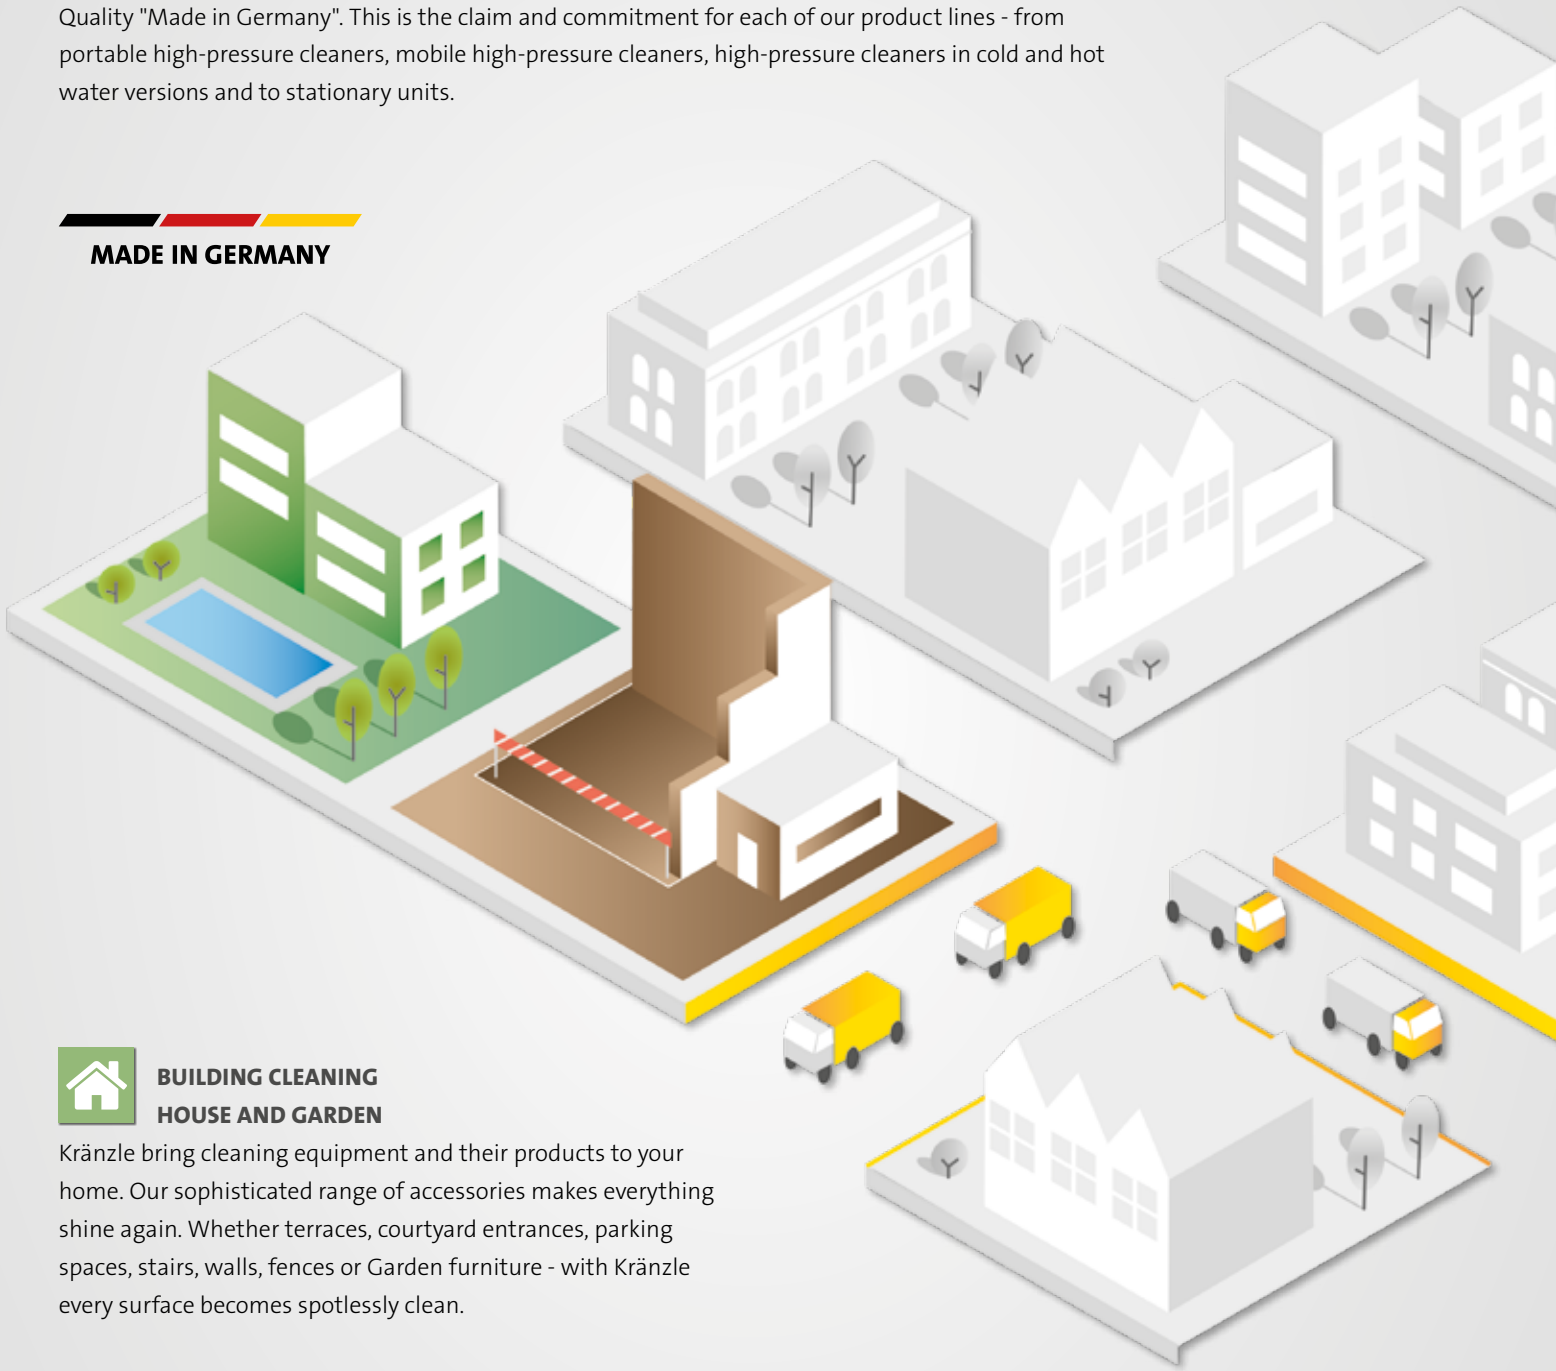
Quality "Made in Germany". This is the claim and commitment for each of our product lines - from portable high-pressure cleaners, mobile high-pressure cleaners, high-pressure cleaners in cold and hot water versions and to stationary units.

MADE IN GERMANY

BUILDING CLEANING
HOUSE AND GARDEN

Kränzle bring cleaning equipment and their products to your home. Our sophisticated range of accessories makes everything shine again. Whether terraces, courtyard entrances, parking spaces, stairs, walls, fences or Garden furniture - with Kränzle every surface becomes spotlessly clean.